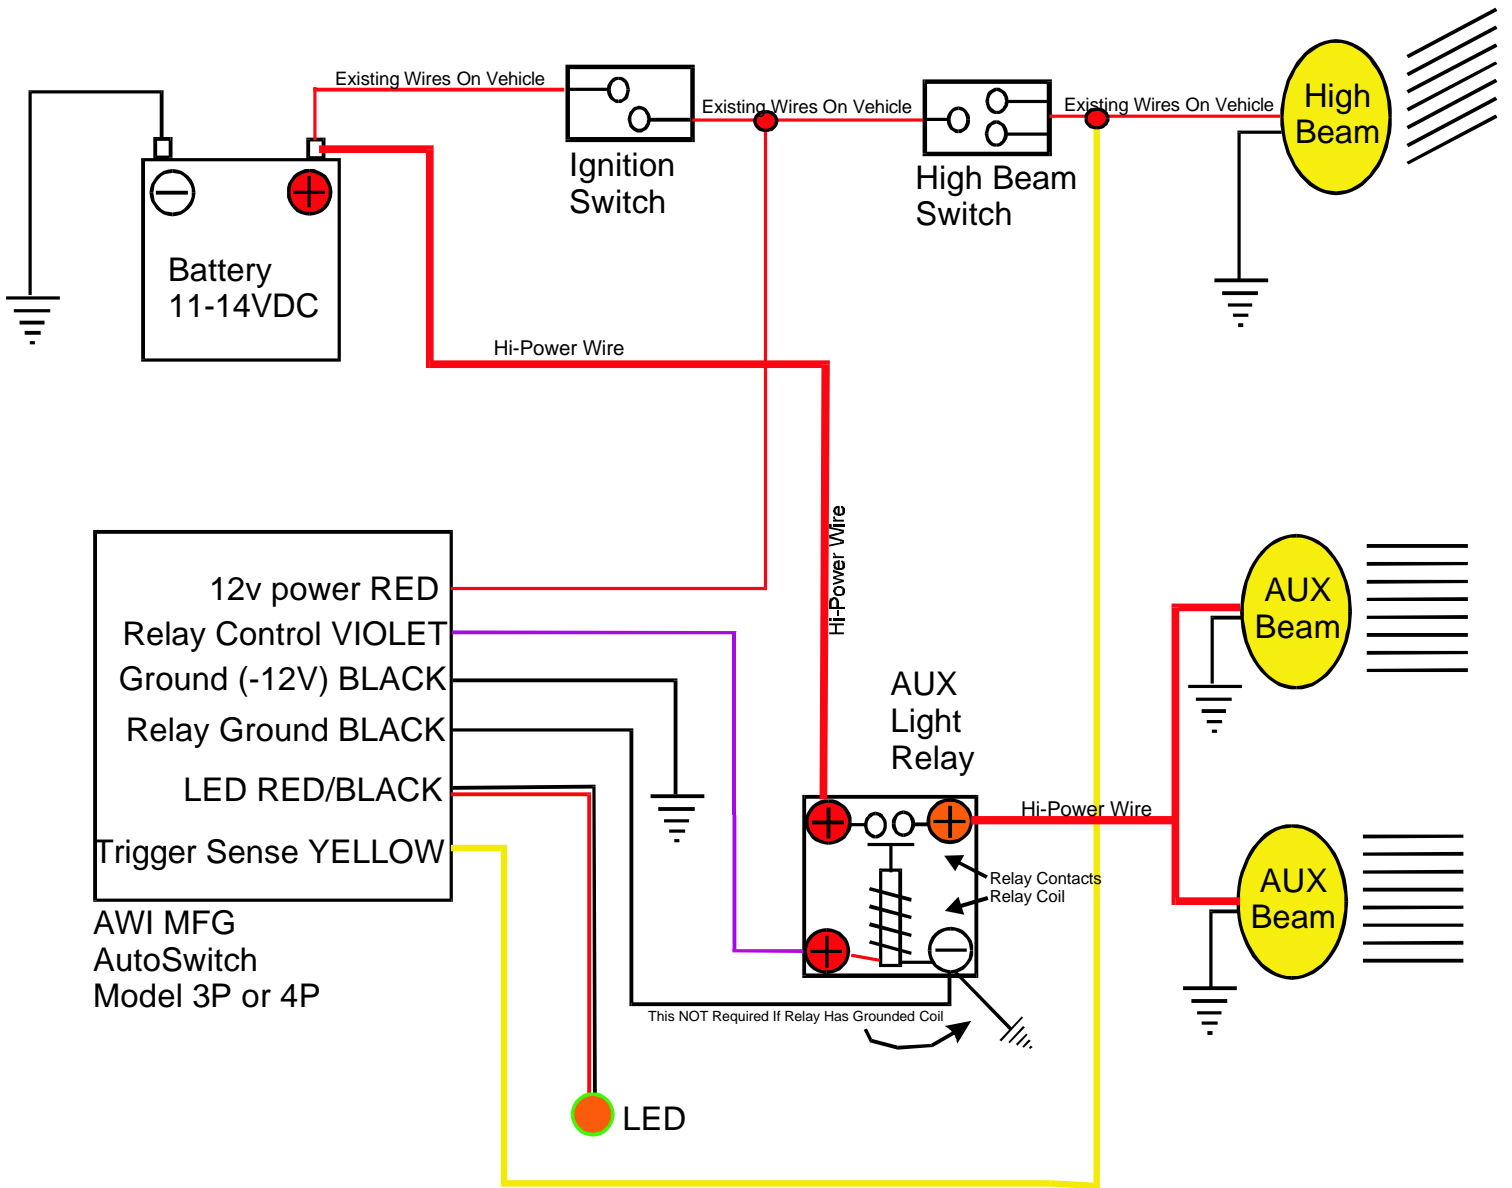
Existing Wires On Vehicle

Existing Wires On Vehicle

Existing Wires On Vehicle

High Beam

Battery
11-14VDC

Ignition Switch

High Beam Switch

Hi-Power Wire

Hi-Power Wire

12v power RED
Relay Control VIOLET
Ground (-12V) BLACK
Relay Ground BLACK
LED RED/BLACK
Trigger Sense YELLOW

AWI MFG
AutoSwitch
Model 3P or 4P

AUX Light Relay

Hi-Power Wire

AUX Beam

AUX Beam

Relay Contacts
Relay Coil

This NOT Required If Relay Has Grounded Coil

LED